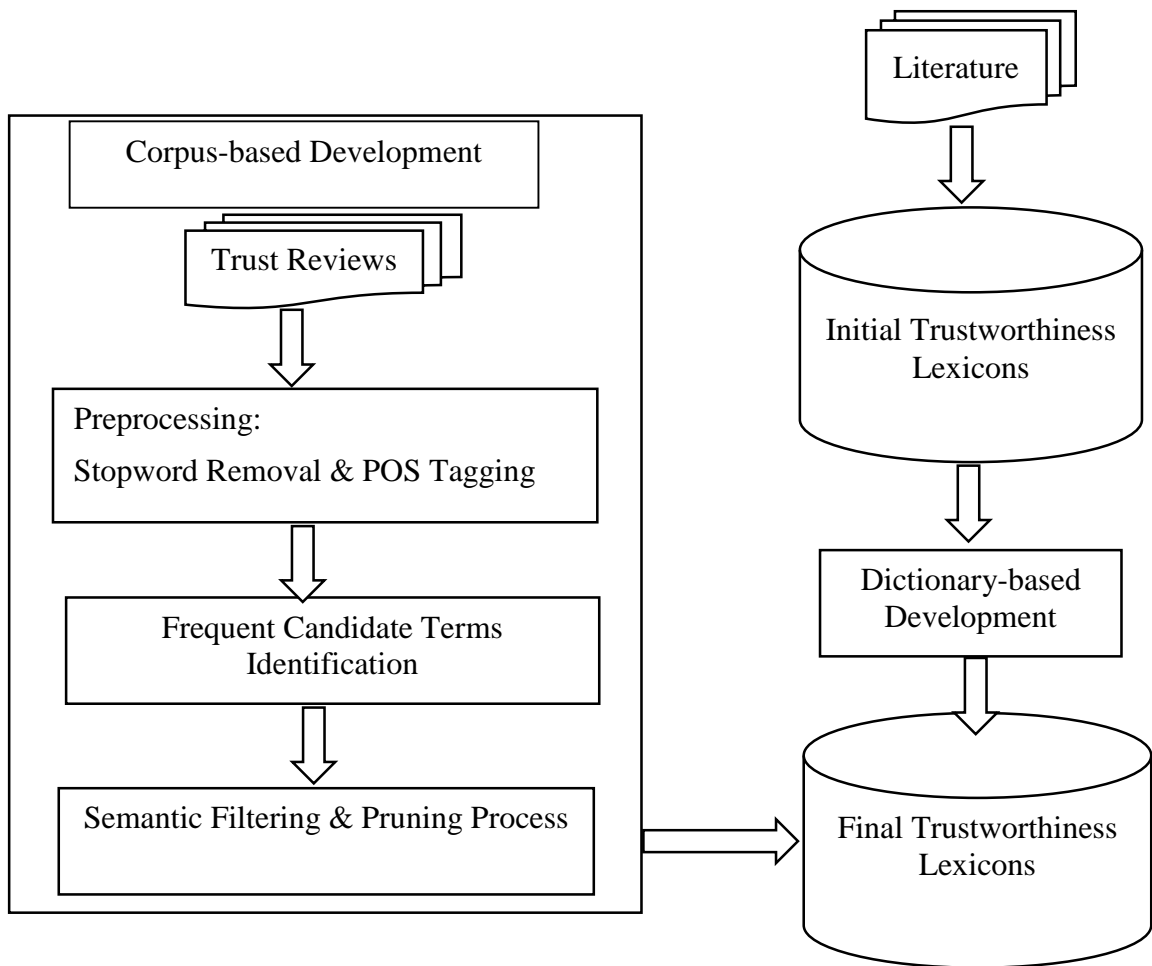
Corpus-based Development

Trust Reviews

Preprocessing:

Stopword Removal & POS Tagging

Frequent Candidate Terms Identification

Semantic Filtering & Pruning Process

Literature

Initial Trustworthiness Lexicons

Dictionary-based Development

Final Trustworthiness Lexicons